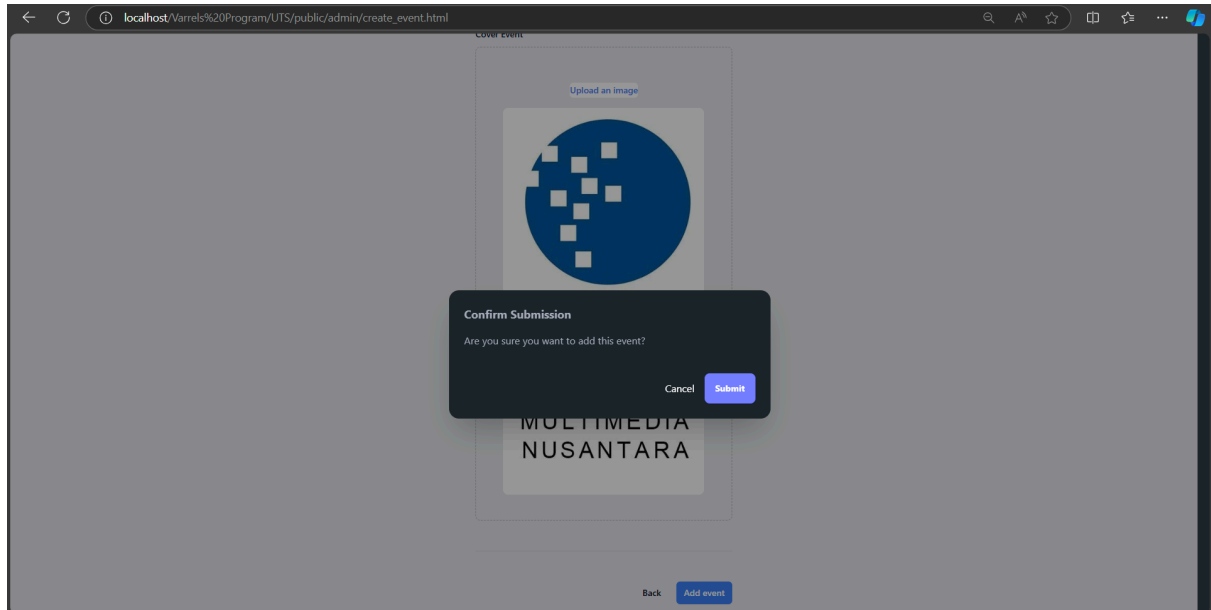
localhost/Varrels%20Program/UTS/public/admin/create_event.html

Cover Event

Upload an image

MULTIMEDIA
NUSANTARA

Confirm Submission

Are you sure you want to add this event?

Cancel Submit

Back Add event